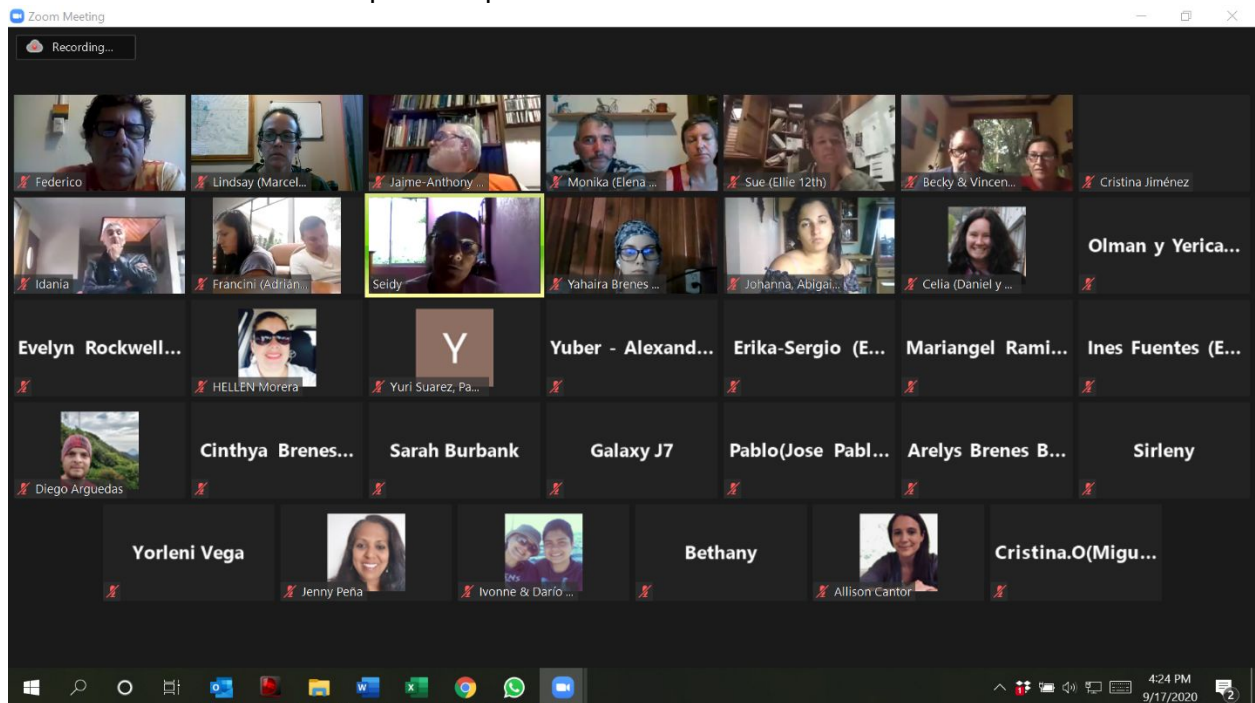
Zoom Meeting

Recording...

Federico
Lindsay (Marcel...
Jaime-Anthony ...
Monika (Elena ...
Sue (Ellie 12th)
Becky & Vincen...
Cristina Jiménez

Idania
Francini (Adrián...
Seidy
Yahaira Brenes ...
Johanna, Abigai...
Celia (Daniel y ...
Olman y Yerica...

Evelyn Rockwell...
HELLEN Morera
Y
Yuri Suarez, Pa...
Yuber - Alexand...
Erika-Sergio (E...
Mariangel Rami...
Ines Fuentes (E...

Diego Arguedas
Cinthya Brenes...
Sarah Burbank
Galaxy J7
Pablo(Jose Pabl...
Arelys Brenes B...
Sirleny

Yorleni Vega
Jenny Peña
Ivonne & Darío ...
Bethany
Allison Cantor
Cristina.O(Migu...

4:24 PM
9/17/2020
2